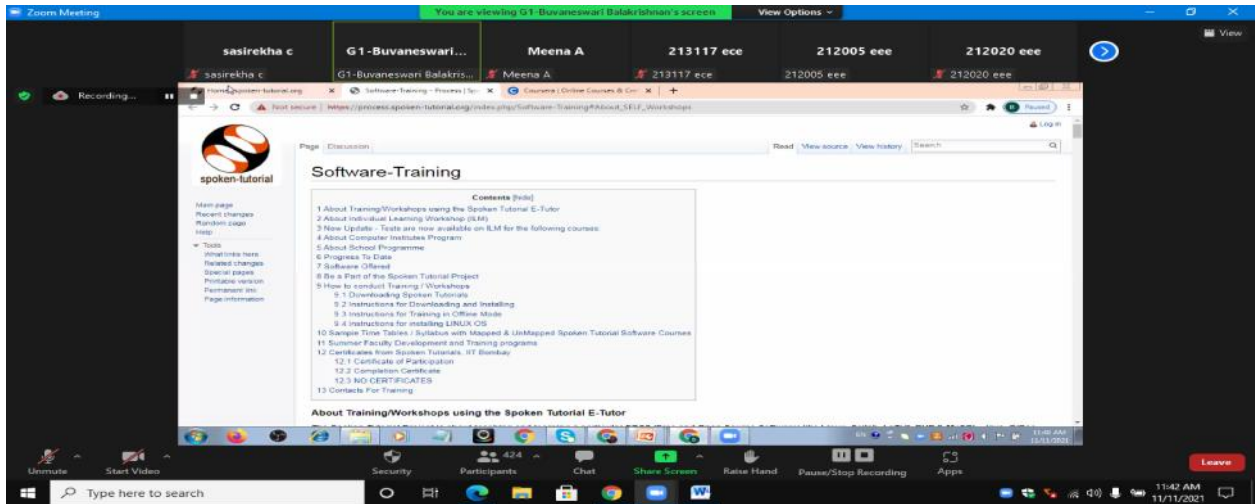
Zoom Meeting
You are viewing G1-Buvaneswari Balakrishnan's screen
View Options
View

sasirekha c
G1-Buvaneswari...
Meena A
213117 ece
212005 eee
212020 eee

sasirekha c
G1-Buvaneswari Balakris...
Meena A
213117 ece
212005 eee
212020 eee

Recording...

Home | spoken-tutorial.org
Software-Training - Process | Spo
Coursera | Online Courses & Cre
Not secure | https://process.spoken-tutorial.org/index.php/Software-Training#About_SELF_Workshops
Paused

Log in
Page Discussion
Read View source View history Search

spoken-tutorial

Software-Training

Main page
Recent changes
Random page
Help
Tools
What links here
Related changes
Special pages
Printable version
Permanent link
Page information

Contents [hide]
1 About Training/Workshops using the Spoken Tutorial E-Tutor
2 About Individual Learning Workshop (ILM)
3 New Update - Tests are now available on ILM for the following courses:
4 About Computer Institutes Program
5 About School Programme
6 Progress To Date
7 Software Offered
8 Be a Part of the Spoken Tutorial Project
9 How to conduct Training / Workshops
9.1 Downloading Spoken Tutorials
9.2 Instructions for Downloading and Installing
9.3 Instructions for Training in Offline Mode
9.4 Instructions for installing LINUX OS
10 Sample Time Tables / Syllabus with Mapped & UnMapped Spoken Tutorial Software Courses
11 Summer Faculty Development and Training programs
12 Certificates from Spoken Tutorials, IIT Bombay
12.1 Certificate of Participation
12.2 Completion Certificate
12.3 NO CERTIFICATES
13 Contacts For Training

About Training/Workshops using the Spoken Tutorial E-Tutor

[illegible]

11:48 AM
11/11/2021

Unmute
Start Video
Security
424
Participants
Chat
Share Screen
Raise Hand
Pause/Stop Recording
Apps
Leave

Type here to search
11:42 AM
11/11/2021